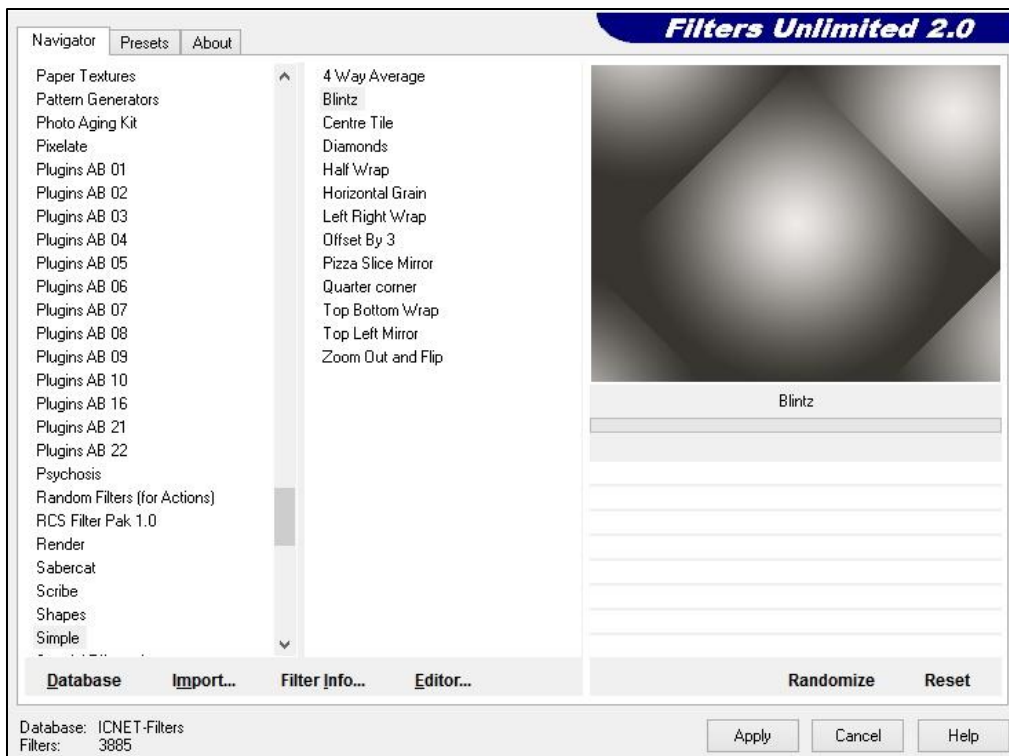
Navigator Presets About

Filters Unlimited 2.0

Paper Textures
Pattern Generators
Photo Aging Kit
Pixelate
Plugins AB 01
Plugins AB 02
Plugins AB 03
Plugins AB 04
Plugins AB 05
Plugins AB 06
Plugins AB 07
Plugins AB 08
Plugins AB 09
Plugins AB 10
Plugins AB 16
Plugins AB 21
Plugins AB 22
Psychosis
Random Filters (for Actions)
RCS Filter Pak 1.0
Render
Sabercat
Scribe
Shapes
Simple

4 Way Average
Blintz
Centre Tile
Diamonds
Half Wrap
Horizontal Grain
Left Right Wrap
Offset By 3
Pizza Slice Mirror
Quarter corner
Top Bottom Wrap
Top Left Mirror
Zoom Out and Flip

Blintz

Database Import... Filter Info... Editor...

Randomize Reset

Database: ICNET-Filters
Filters: 3885

Apply Cancel Help